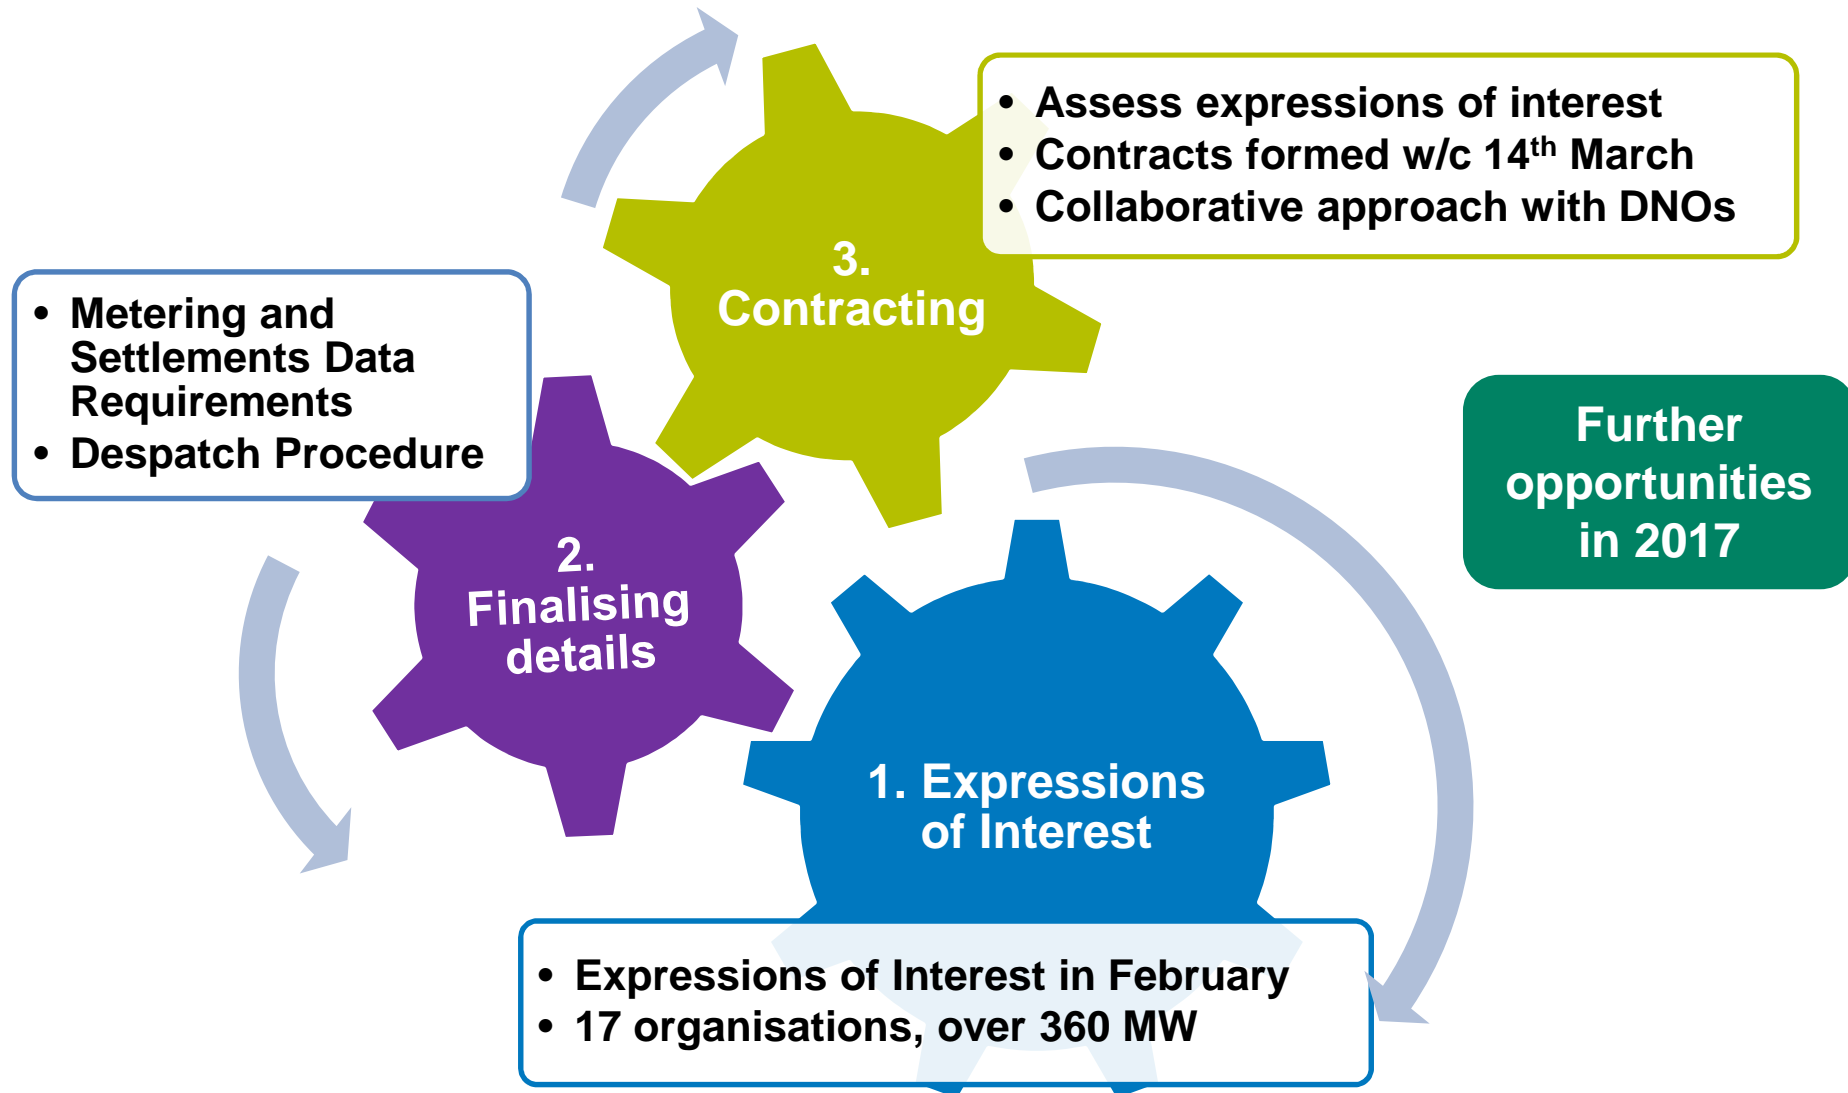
- Assess expressions of interest
- Contracts formed w/c 14$^{th}$ March
- Collaborative approach with DNOs

3. Contracting

- Metering and Settlements Data Requirements
- Despatch Procedure

2. Finalising details

Further opportunities in 2017

1. Expressions of Interest

- Expressions of Interest in February
- 17 organisations, over 360 MW